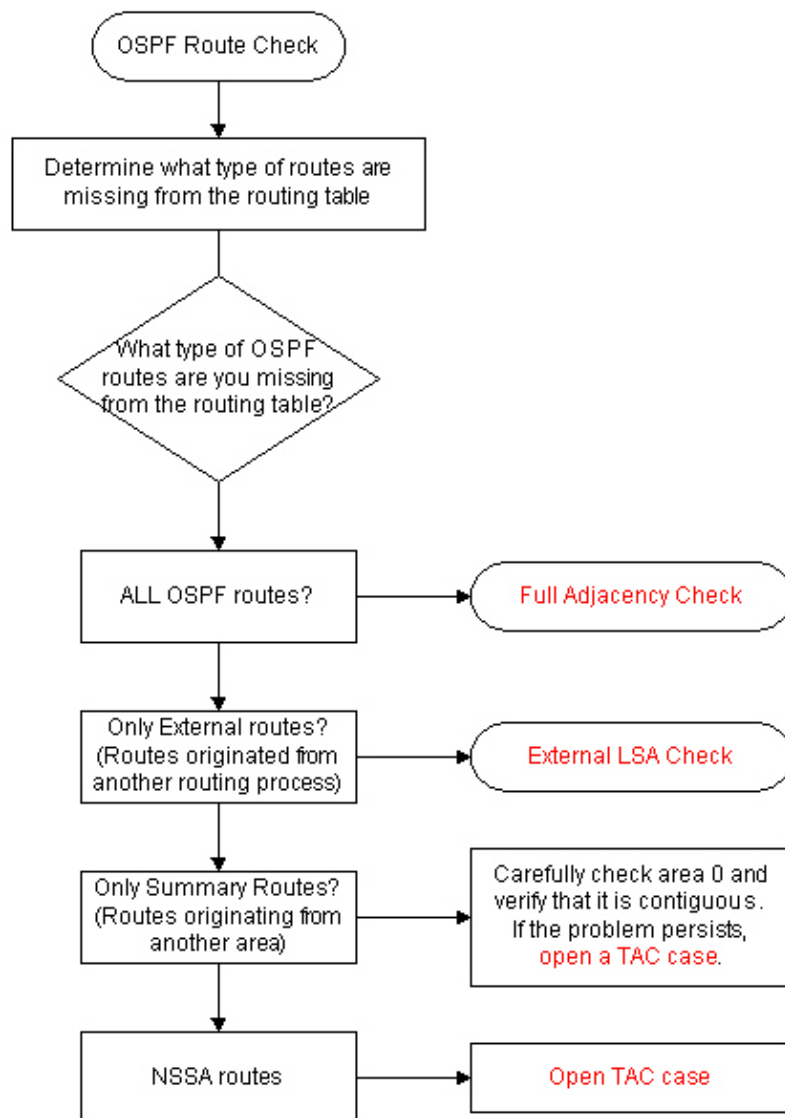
OSPF Route Check

Determine what type of routes are missing from the routing table

What type of OSPF routes are you missing from the routing table?

ALL OSPF routes?

Full Adjacency Check

Only External routes? (Routes originated from another routing process)

External LSA Check

Only Summary Routes? (Routes originating from another area)

Carefully check area 0 and verify that it is contiguous. If the problem persists, open a TAC case.

NSSA routes

Open TAC case